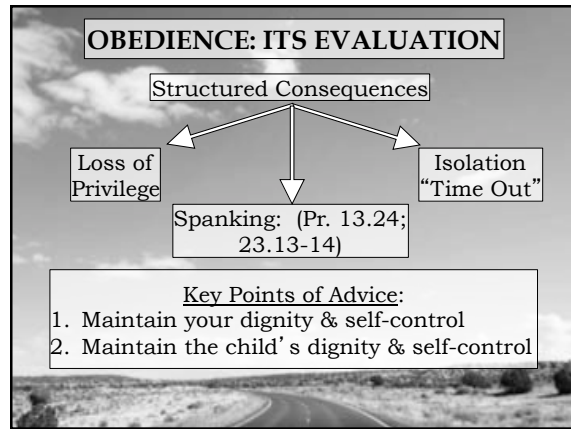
OBEDIENCE: ITS EVALUATION

Structured Consequences

Loss of Privilege

Spanking: (Pr. 13.24; 23.13-14)

Isolation "Time Out"

Key Points of Advice:
1. Maintain your dignity & self-control
2. Maintain the child's dignity & self-control